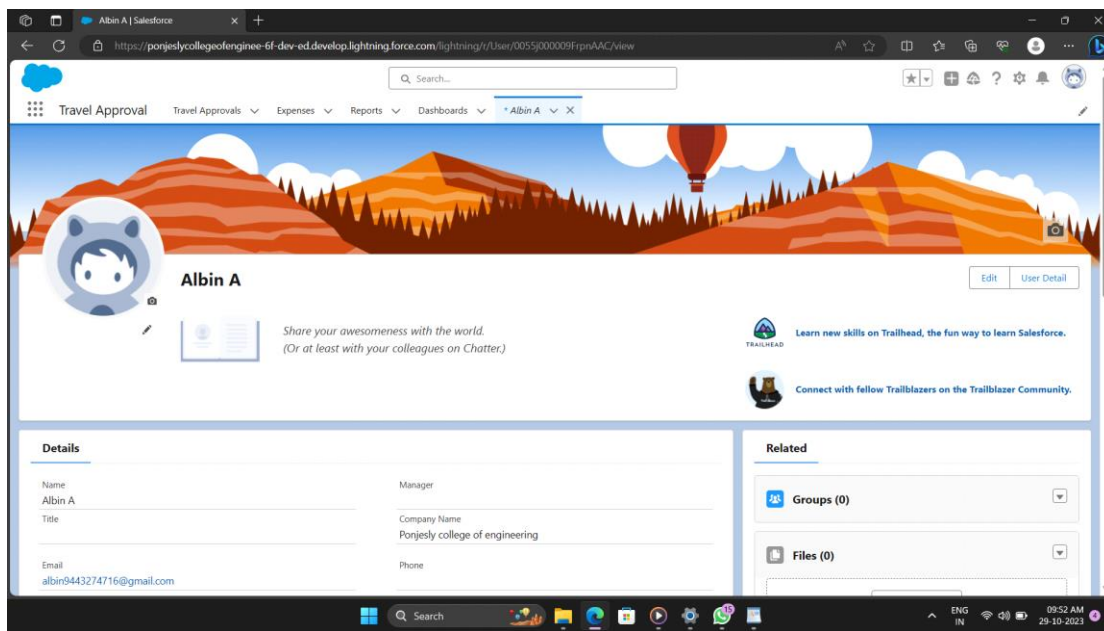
Albin A | Salesforce

https://ponjeslycollegeofenginee-6f-dev-ed.develop.lightning.force.com/lightning/r/User/0055j000009FrpnAAC/view

Search...

Travel Approval

Travel Approvals

Expenses

Reports

Dashboards

* Albin A

Albin A

Edit

User Detail

Share your awesomeness with the world.
(Or at least with your colleagues on Chatter.)

TRAILHEAD

Learn new skills on Trailhead, the fun way to learn Salesforce.

Connect with fellow Trailblazers on the Trailblazer Community.

Details

Name
Albin A

Manager

Title

Company Name
Ponjesly college of engineering

Email
albin9443274716@gmail.com

Phone

Related

Groups (0)

Files (0)

Search

15

ENG
IN

09:52 AM
29-10-2023

4